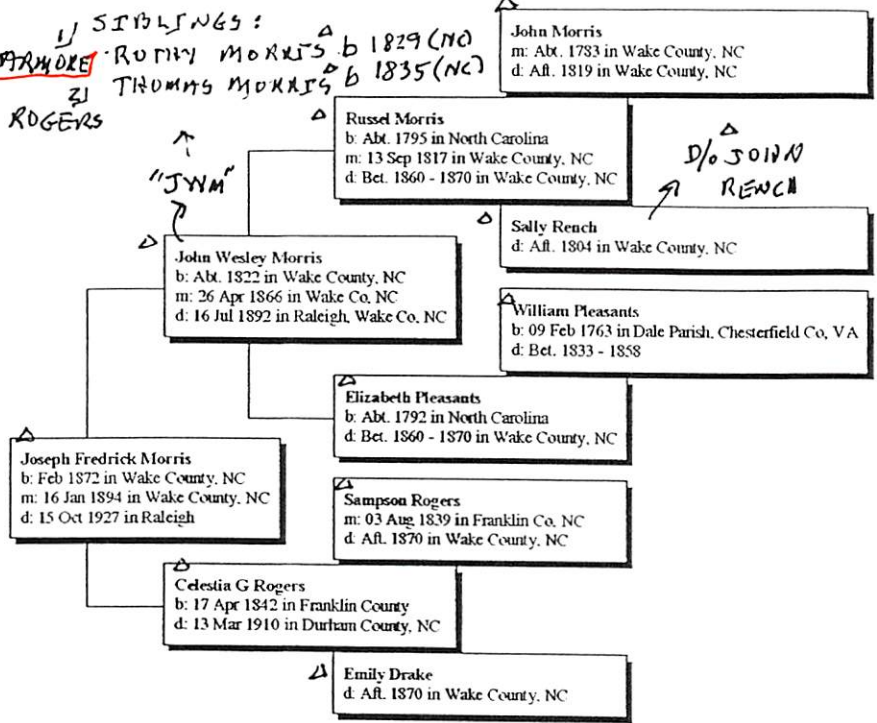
1) SIBLINGS:
ARMORE RUTHY MORRIS b 1829 (NC)
2) THOMAS MORRIS b 1835 (NC)
ROGERS

John Morris
m: Abt. 1783 in Wake County, NC
d: Aft. 1819 in Wake County, NC

Russel Morris
b: Abt. 1795 in North Carolina
m: 13 Sep 1817 in Wake County, NC
d: Bet. 1860 - 1870 in Wake County, NC

"JWM"

D/o JOHN RENCH

Sally Rench
d: Aft. 1804 in Wake County, NC

John Wesley Morris
b: Abt. 1822 in Wake County, NC
m: 26 Apr 1866 in Wake Co, NC
d: 16 Jul 1892 in Raleigh, Wake Co, NC

William Pleasants
b: 09 Feb 1763 in Dale Parish, Chesterfield Co, VA
d: Bet. 1833 - 1858

Elizabeth Pleasants
b: Abt. 1792 in North Carolina
d: Bet. 1860 - 1870 in Wake County, NC

Joseph Fredrick Morris
b: Feb 1872 in Wake County, NC
m: 16 Jan 1894 in Wake County, NC
d: 15 Oct 1927 in Raleigh

Sampson Rogers
m: 03 Aug 1839 in Franklin Co, NC
d: Aft. 1870 in Wake County, NC

Celestia G Rogers
b: 17 Apr 1842 in Franklin County
d: 13 Mar 1910 in Durham County, NC

Emily Drake
d: Aft. 1870 in Wake County, NC